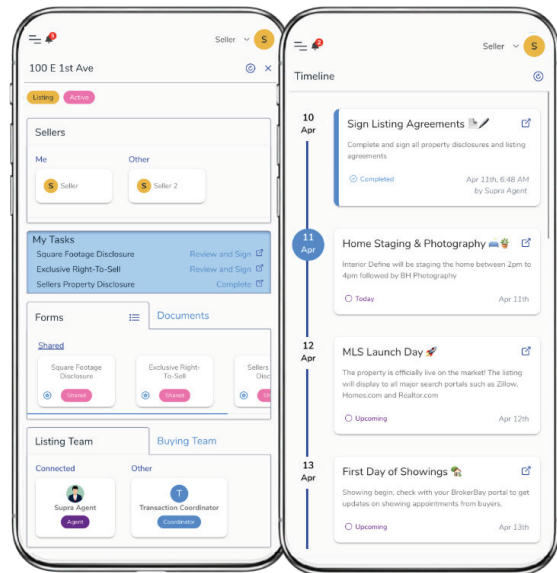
Seller S

100 E 1st Ave

Listing Active

Sellers

Me

S Seller

Other

S Seller 2

My Tasks

Square Footage Disclosure Review and Sign

Exclusive Right-To-Sell Review and Sign

Sellers Property Disclosure Complete

Forms

Documents

Shared

Square Footage Disclosure

Shared

Exclusive Right-To-Sell

Shared

Sellers

Listing Team

Buying Team

Connected

Supra Agent

Agent

Other

T

Transaction Coordinator

Coordinator

Seller S

Timeline

10 Apr

Sign Listing Agreements

Complete and sign all property disclosures and listing agreements

Completed

Apr 11th, 6:48 AM by Supra Agent

11 Apr

Home Staging & Photography

Interior Define will be staging the home between 2pm to 4pm followed by BH Photography

Today

Apr 11th

12 Apr

MLS Launch Day

The property is officially live on the market! The listing will display to all major search portals such as Zillow, Homes.com and Realtor.com

Upcoming

Apr 12th

13 Apr

First Day of Showings

Showing begin, check with your BrokerBay portal to get updates on showing appointments from buyers.

Upcoming

Apr 13th